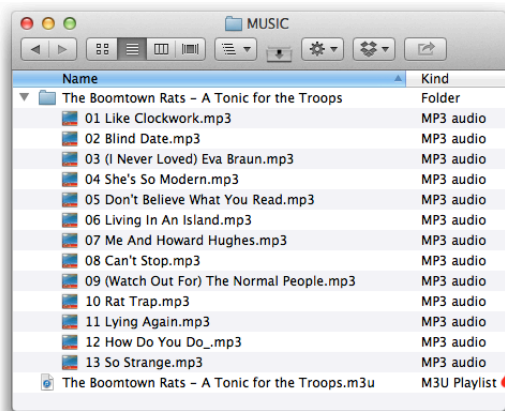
MUSIC

| Name | Kind |
|---|---|
| The Boomtown Rats – A Tonic for the Troops | Folder |
| 01 Like Clockwork.mp3 | MP3 audio |
| 02 Blind Date.mp3 | MP3 audio |
| 03 (I Never Loved) Eva Braun.mp3 | MP3 audio |
| 04 She's So Modern.mp3 | MP3 audio |
| 05 Don't Believe What You Read.mp3 | MP3 audio |
| 06 Living In An Island.mp3 | MP3 audio |
| 07 Me And Howard Hughes.mp3 | MP3 audio |
| 08 Can't Stop.mp3 | MP3 audio |
| 09 (Watch Out For) The Normal People.mp3 | MP3 audio |
| 10 Rat Trap.mp3 | MP3 audio |
| 11 Lying Again.mp3 | MP3 audio |
| 12 How Do You Do_.mp3 | MP3 audio |
| 13 So Strange.mp3 | MP3 audio |
| The Boomtown Rats – A Tonic for the Troops.m3u | M3U Playlist |